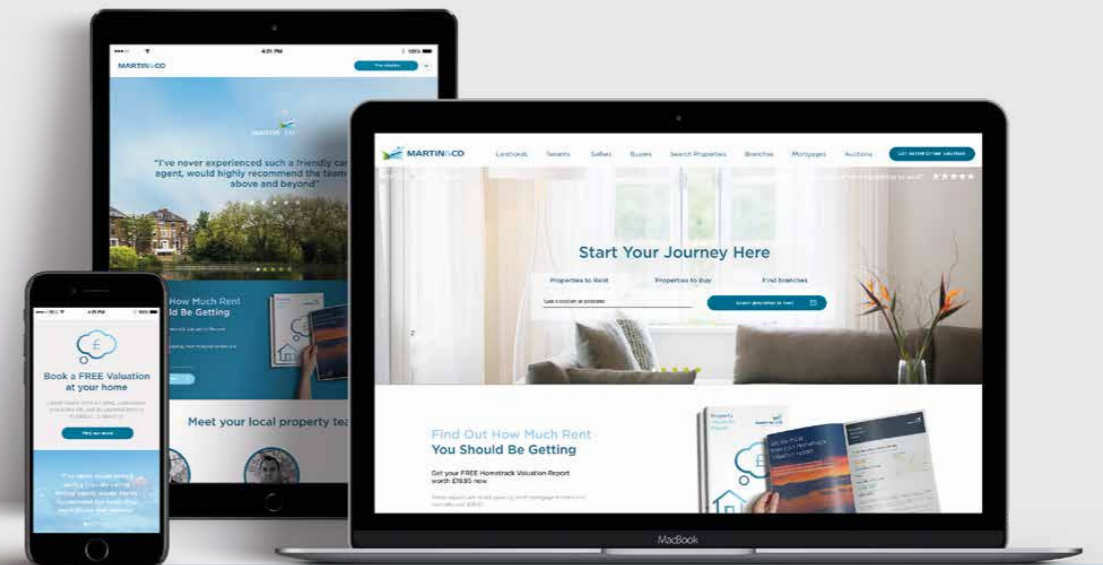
4:21 PM

100%

MARTIN&CO

MARTIN&CO

"I've never experienced such a friendly car agent, would highly recommend the team above and beyond"

How Much Rent
ld Be Getting

Meet your local property tea

4:35 PM

Book a FREE Valuation at your home

MARTIN&CO

Landlords

Tenants

Sellers

Buyers

Search Properties

Branches

Mortgages

Auctions

Start Your Journey Here

Properties to Rent

Properties to Buy

Find branches

Find Out How Much Rent
You Should Be Getting

Get your FREE Hometrack Valuation Report worth £19.95 now

MacBook